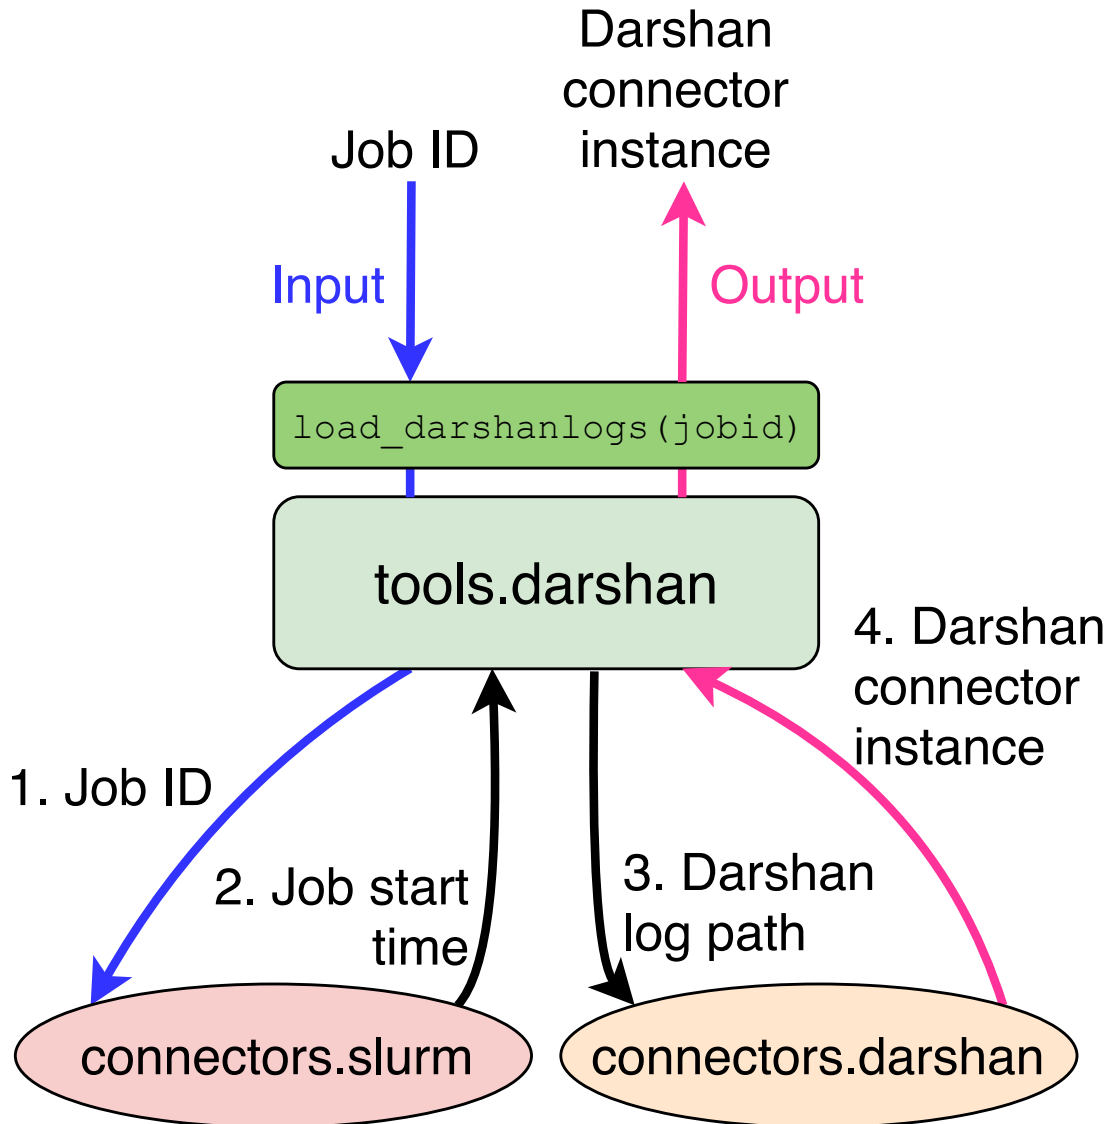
Darshan connector instance

Job ID

Input

Output

load_darshanlogs(jobid)

tools.darshan

4. Darshan connector instance

1. Job ID

2. Job start time

3. Darshan log path

connectors.slurm

connectors.darshan